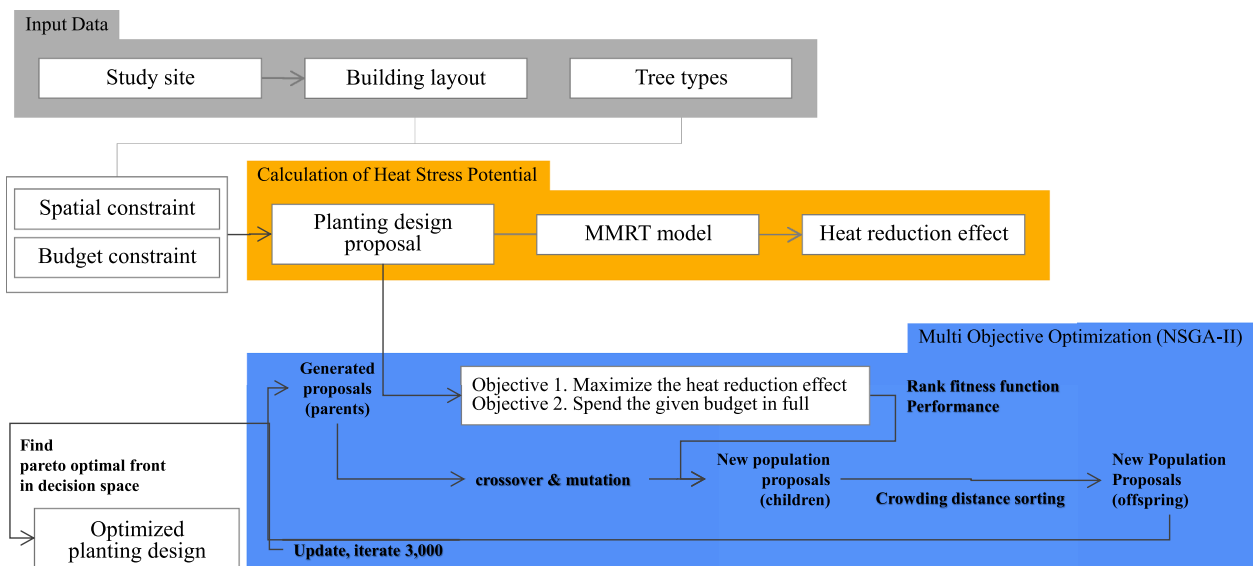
Input Data

Study site

Building layout

Tree types

Spatial constraint

Budget constraint

Calculation of Heat Stress Potential

Planting design proposal

MMRT model

Heat reduction effect

Multi Objective Optimization (NSGA-II)

Generated proposals (parents)

Objective 1. Maximize the heat reduction effect
Objective 2. Spend the given budget in full

Rank fitness function Performance

Find pareto optimal front in decision space

crossover & mutation

New population proposals (children)

Crowding distance sorting

New Population Proposals (offspring)

Optimized planting design

Update, iterate 3,000